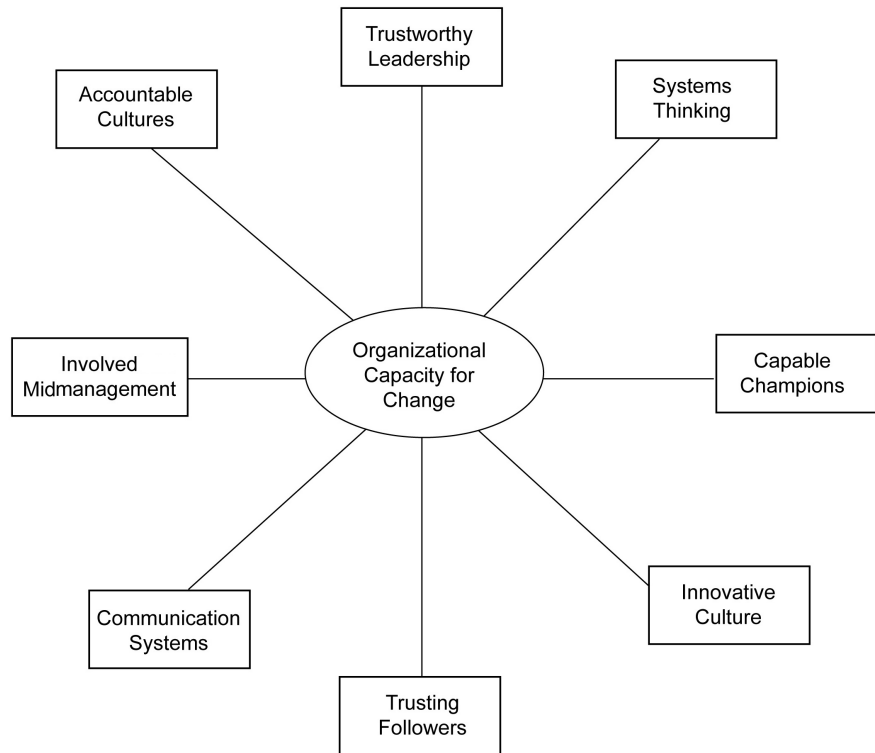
Trustworthy Leadership

Accountable Cultures

Systems Thinking

Organizational Capacity for Change

Involved Midmanagement

Capable Champions

Innovative Culture

Communication Systems

Trusting Followers